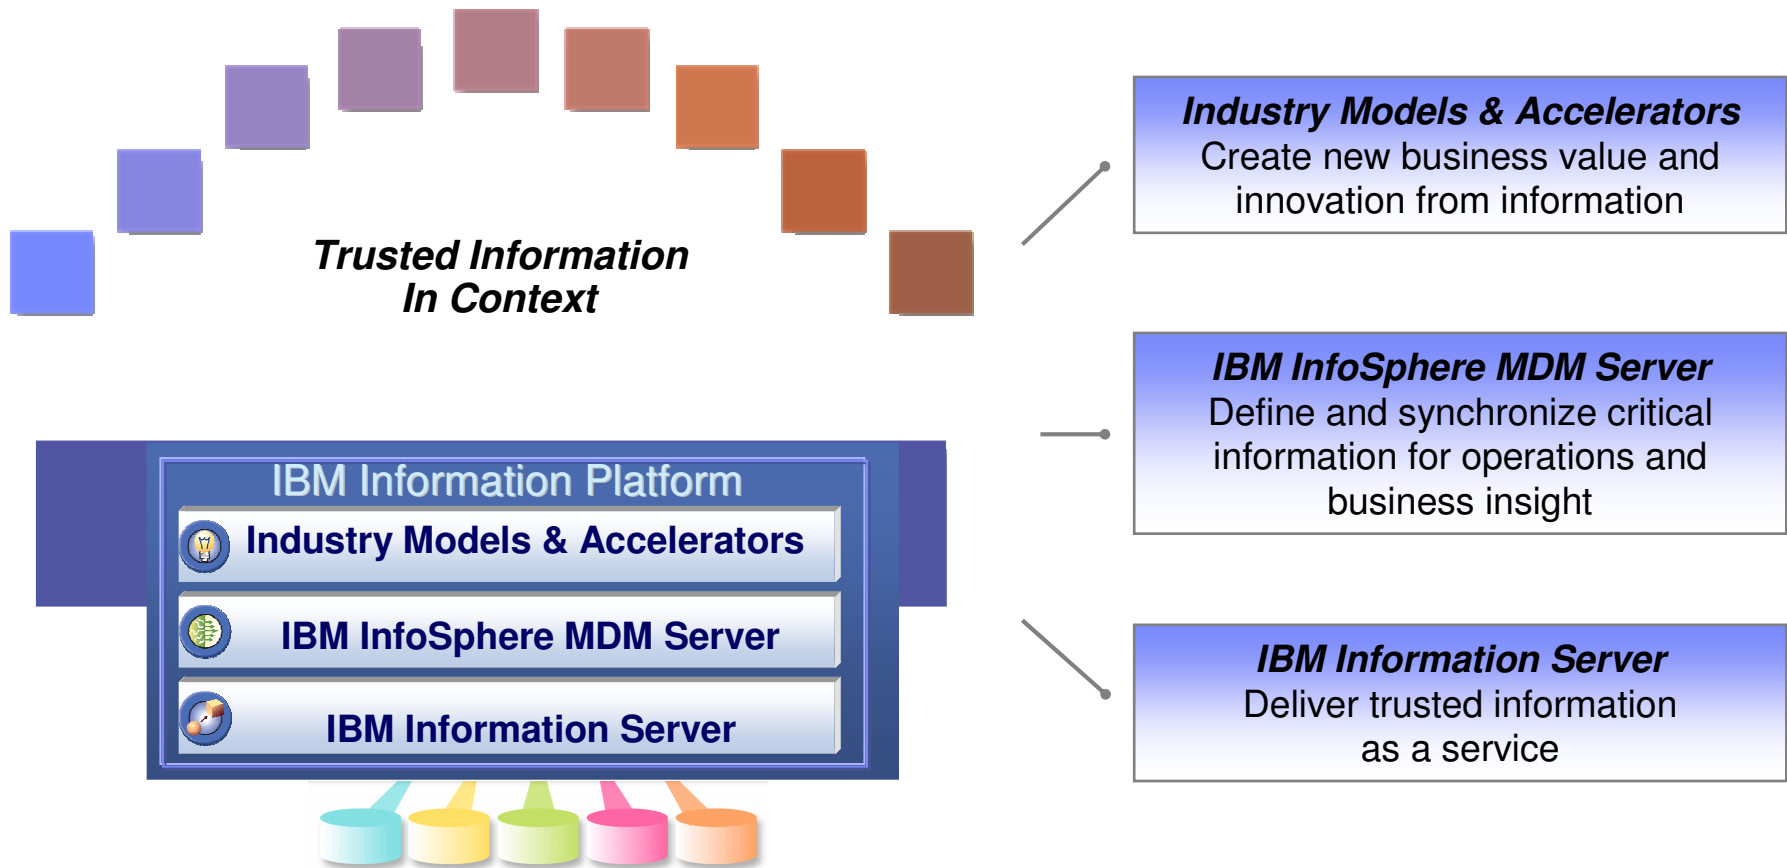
Trusted Information In Context

IBM Information Platform

Industry Models & Accelerators

IBM InfoSphere MDM Server

IBM Information Server

Industry Models & Accelerators
Create new business value and innovation from information

IBM InfoSphere MDM Server
Define and synchronize critical information for operations and business insight

IBM Information Server
Deliver trusted information as a service